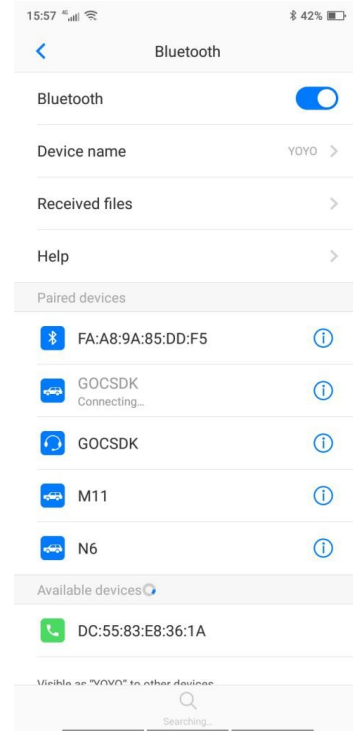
15:57 42%

Bluetooth

Bluetooth

Device name YOYO

Received files

Help

Paired devices

FA:A8:9A:85:DD:F5

GOCSDK
Connecting...

GOCSDK

M11

N6

Available devices

DC:55:83:E8:36:1A

Visible as "YOYO" to other devices

Searching...